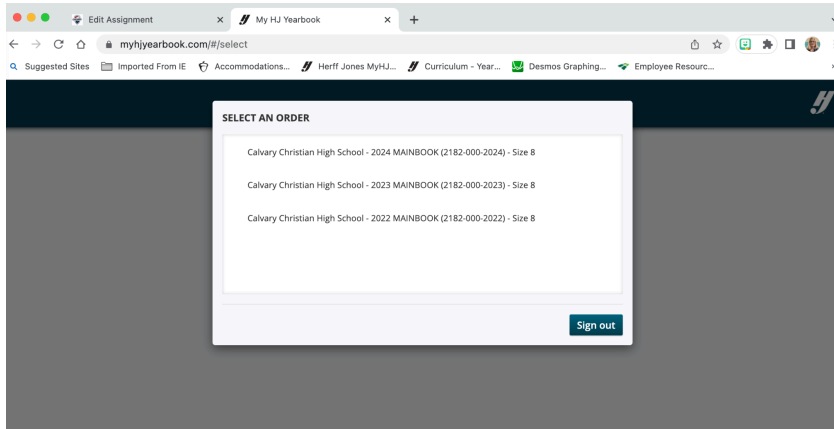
Edit Assignment ×
My HJ Yearbook ×
+

myhjyearbook.com/#/select

Suggested Sites
Imported From IE
Accommodations...
Herff Jones MyHJ...
Curriculum - Year...
Desmos Graphing...
Employee Resourc...

SELECT AN ORDER

Calvary Christian High School - 2024 MAINBOOK (2182-000-2024) - Size 8

Calvary Christian High School - 2023 MAINBOOK (2182-000-2023) - Size 8

Calvary Christian High School - 2022 MAINBOOK (2182-000-2022) - Size 8

Sign out